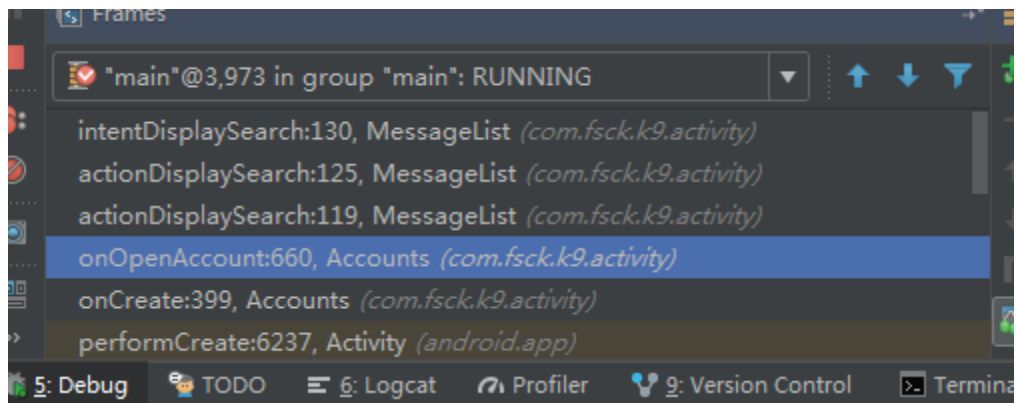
Frames

"main"@3,973 in group "main": RUNNING

intentDisplaySearch:130, MessageList (com.fsck.k9.activity)
actionDisplaySearch:125, MessageList (com.fsck.k9.activity)
actionDisplaySearch:119, MessageList (com.fsck.k9.activity)
onOpenAccount:660, Accounts (com.fsck.k9.activity)
onCreate:399, Accounts (com.fsck.k9.activity)
performCreate:6237, Activity (android.app)

5: Debug TODO 6: Logcat Profiler 9: Version Control Termina